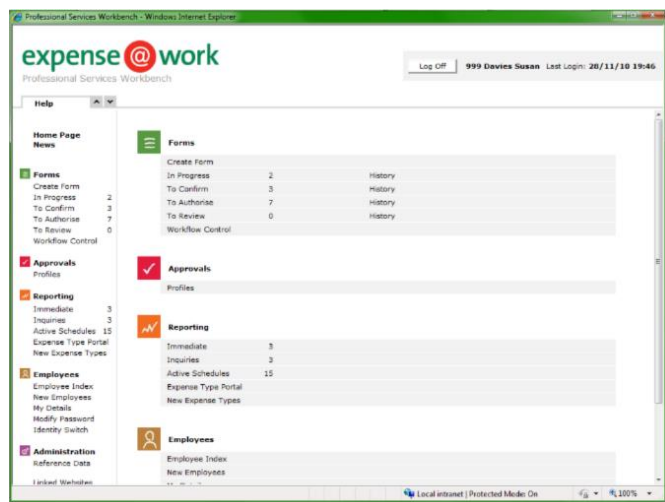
Professional Services Workbench - Windows Internet Explorer

expense@work
Professional Services Workbench

Log Off
999 Davies Susan Last Login: 20/11/10 19:46

Help

Home Page
News

Forms
Create Form
In Progress 2
To Confirm 3
To Authorise 7
To Review 0
Workflow Control

Approvals
Profiles

Reporting
Immediate 3
Inquiries 3
Active Schedules 15
Expense Type Portal
New Expense Types

Employees
Employee Index
New Employees
My Details
Modify Password
Identity Switch

Administration
Reference Data

Linked Websites

Forms

| Create Form | | |
|---|---|---|
| In Progress | 2 | History |
| To Confirm | 3 | History |
| To Authorise | 7 | History |
| To Review | 0 | History |
| Workflow Control | | |

Approvals

Profiles

Reporting

| Immediate | 3 |
|---|---|
| Inquiries | 3 |
| Active Schedules | 15 |
| Expense Type Portal | |
| New Expense Types | |

Employees

Employee Index
New Employees
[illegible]

Local intranet | Protected Mode: On
100%